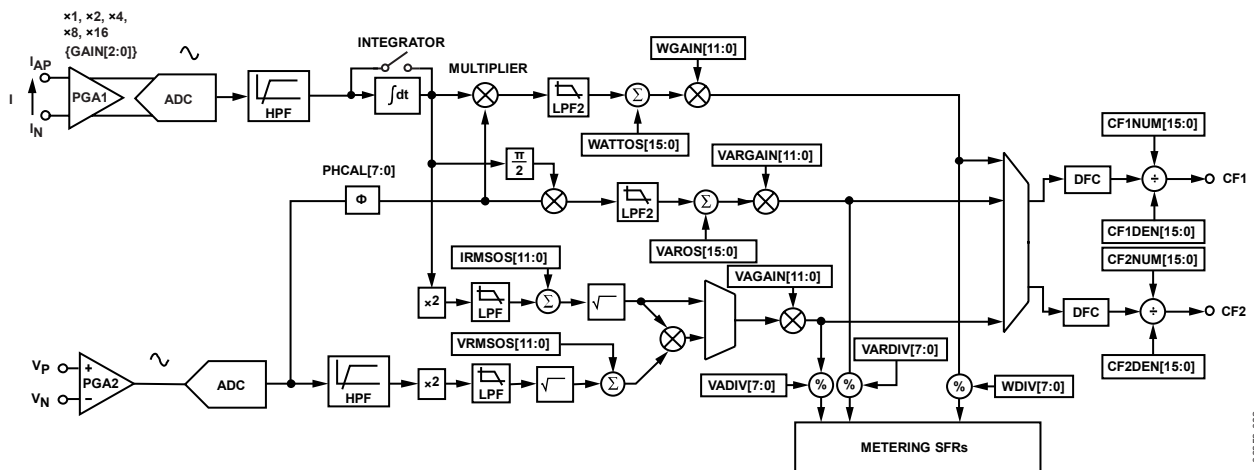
×1, ×2, ×4, ×8, ×16 {GAIN[2:0]}

$I_{AP}$
I
$I_N$
PGA1
ADC
HPF
INTEGRATOR
$\int dt$
MULTIPLIER
LPF2
WGAIN[11:0]
WATTOS[15:0]
$\frac{\pi}{2}$
PHCAL[7:0]
Φ
LPF2
VARGAIN[11:0]
VAROS[15:0]
CF1NUM[15:0]
DFC
÷
CF1
CF1DEN[15:0]
CF2NUM[15:0]
IRMSOS[11:0]
$x^2$
LPF
VAGAIN[11:0]
DFC
÷
CF2
VRMSOS[11:0]
CF2DEN[15:0]
$V_P$
$V_N$
+
–
PGA2
ADC
HPF
$x^2$
LPF
VARDIV[7:0]
VADIV[7:0]
%
%
%
WDIV[7:0]
METERING SFRs